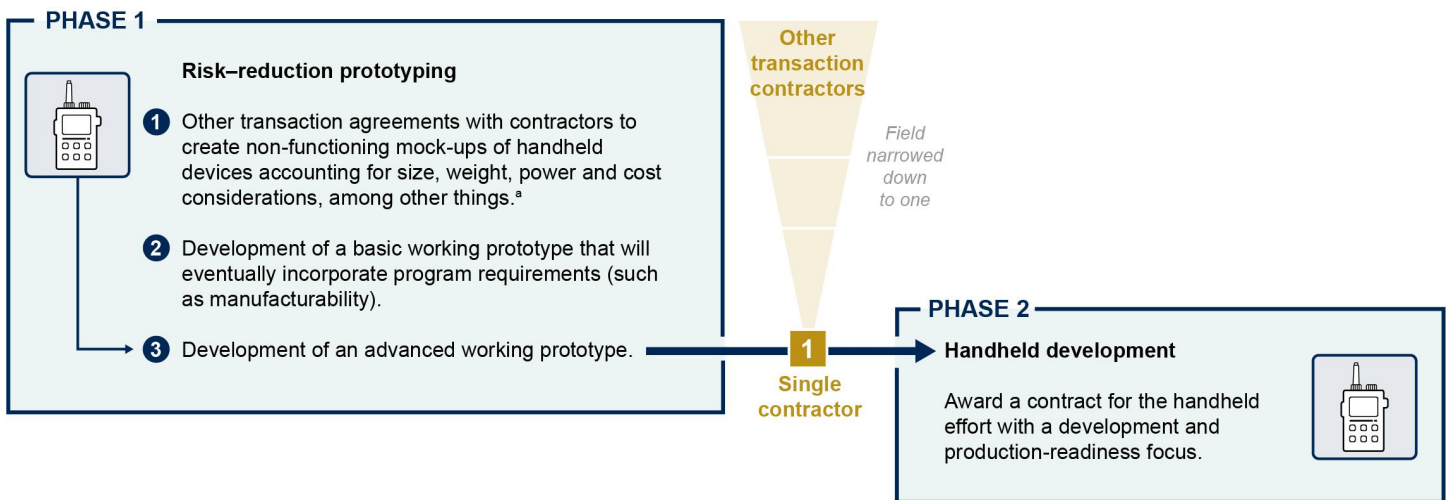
PHASE 1

Risk–reduction prototyping

1 Other transaction agreements with contractors to create non-functioning mock-ups of handheld devices accounting for size, weight, power and cost considerations, among other things.ª

2 Development of a basic working prototype that will eventually incorporate program requirements (such as manufacturability).

3 Development of an advanced working prototype.

Other transaction contractors

Field narrowed down to one

1

Single contractor

PHASE 2

Handheld development

Award a contract for the handheld effort with a development and production-readiness focus.